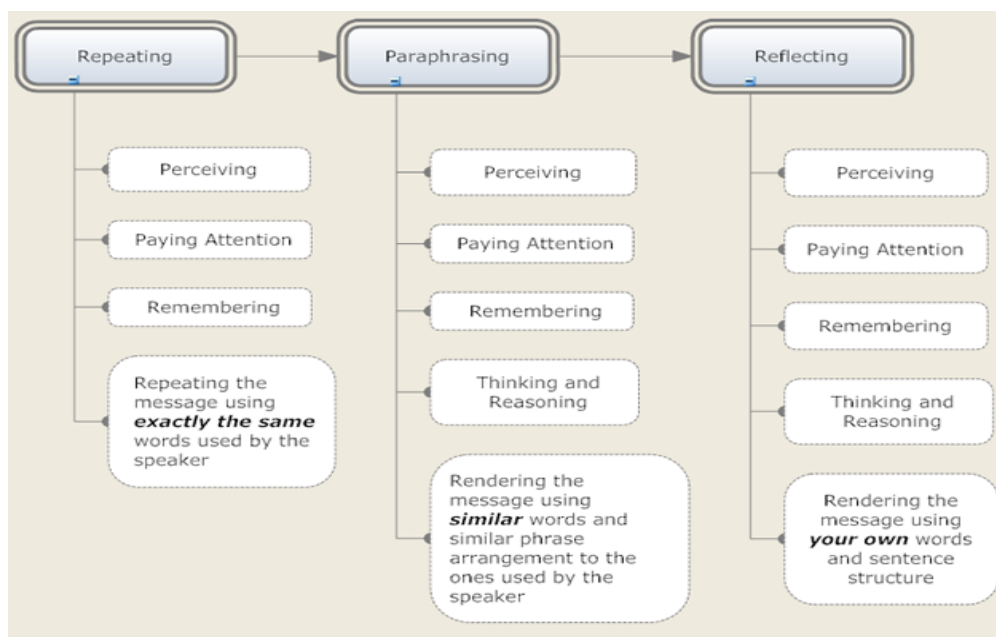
Repeating

Perceiving

Paying Attention

Remembering

Repeating the message using ***exactly the same*** words used by the speaker

Paraphrasing

Perceiving

Paying Attention

Remembering

Thinking and Reasoning

Rendering the message using ***similar*** words and similar phrase arrangement to the ones used by the speaker

Reflecting

Perceiving

Paying Attention

Remembering

Thinking and Reasoning

Rendering the message using ***your own*** words and sentence structure